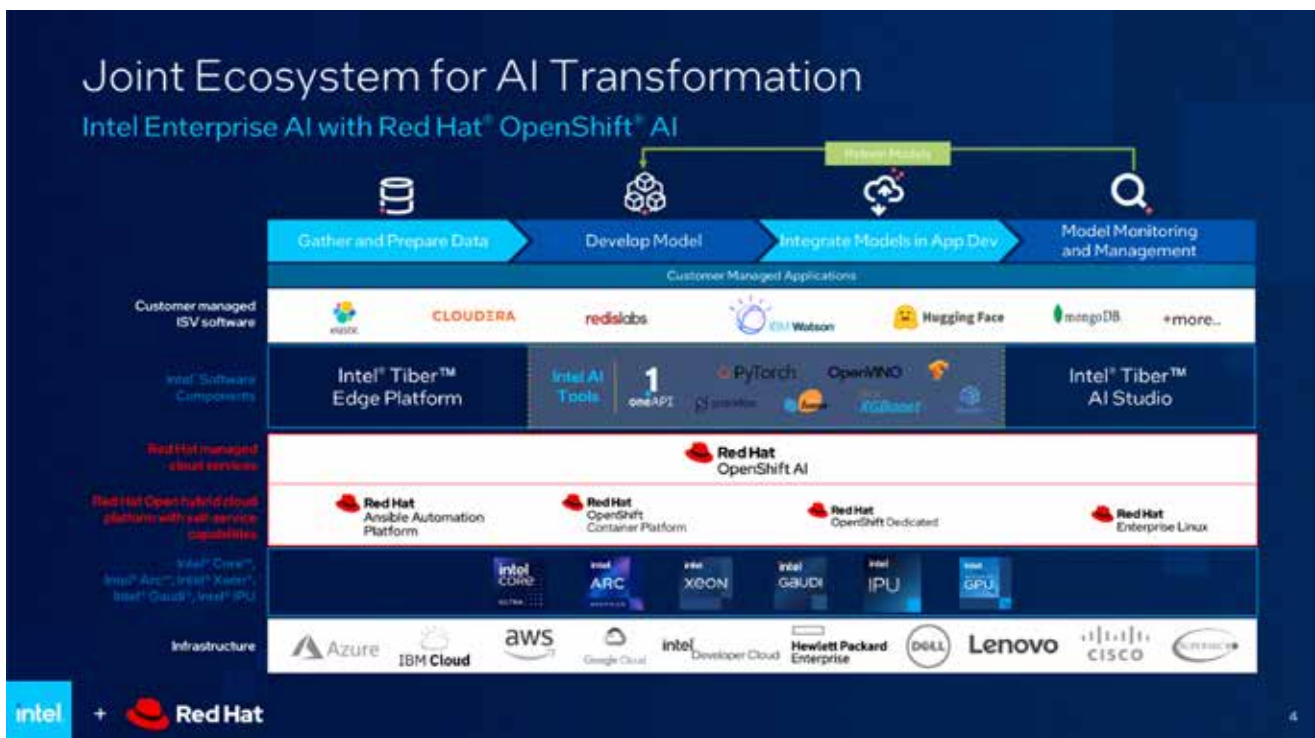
Joint Ecosystem for AI Transformation

Intel Enterprise AI with Red Hat® OpenShift® AI

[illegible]

Gather and Prepare Data

Develop Model

Integrate Models in App Dev

Model Monitoring and Management

Customer Managed Applications

Customer managed ISV software

elastic

CLOUDERA

redislabs

IBM Watson

Hugging Face

mongoDB

+more..

Intel® Software Components

Intel® Tiber™ Edge Platform

Intel AI Tools

oneAPI

PyTorch

OpenVINO

XGBoost

Intel® Tiber™ AI Studio

Red Hat managed cloud services

Red Hat OpenShift AI

Red Hat Open hybrid cloud platform with self-service capabilities

Red Hat Ansible Automation Platform

Red Hat OpenShift Container Platform

Red Hat OpenShift Dedicated

Red Hat Enterprise Linux

Intel® Core™, Intel® Arc™, Intel® Xeon®, Intel® Gaudi®, Intel® IPU

intel CORE ULTRA

intel ARC

intel XEON

intel GAUDI

intel IPU

intel GPU

Infrastructure

Azure

IBM Cloud

aws

Google Cloud

intel Developer Cloud

Hewlett Packard Enterprise

DELL

Lenovo

CISCO

SUPERMICRO

intel + Red Hat

4